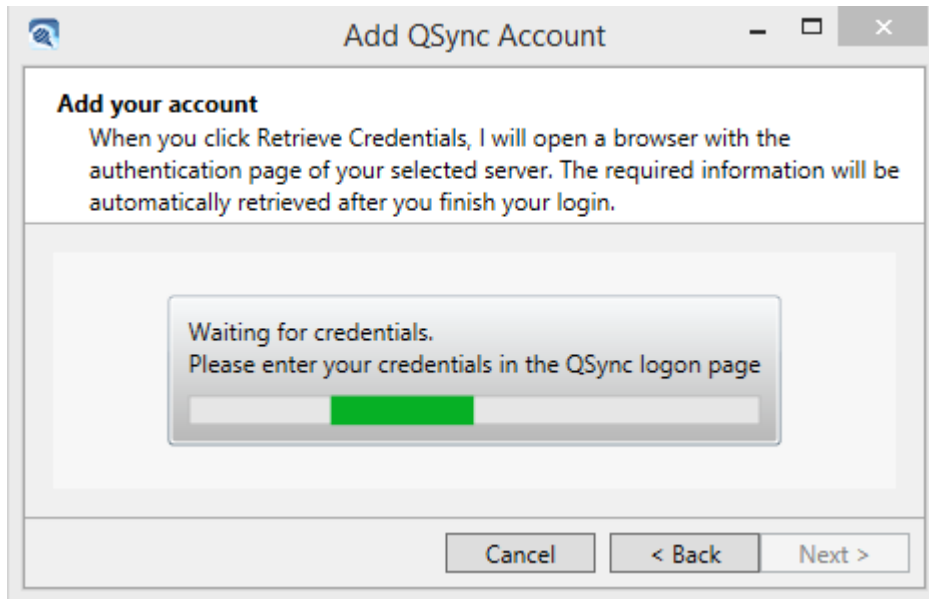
Add QSync Account

Add your account

When you click Retrieve Credentials, I will open a browser with the authentication page of your selected server. The required information will be automatically retrieved after you finish your login.

Waiting for credentials.
Please enter your credentials in the QSync logon page

Cancel
< Back
Next >